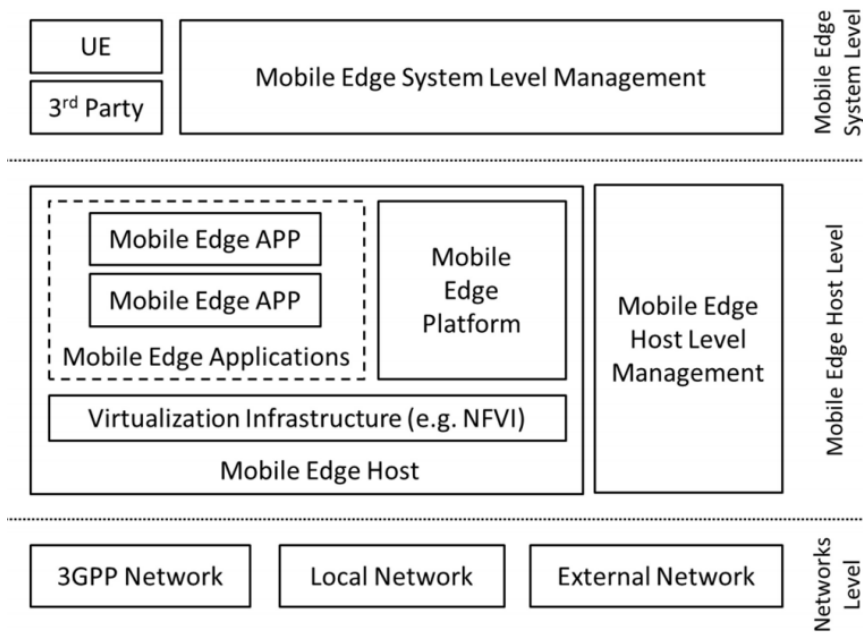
UE

3$^{rd}$ Party

Mobile Edge System Level Management

Mobile Edge System Level

Mobile Edge APP

Mobile Edge APP

Mobile Edge Applications

Mobile Edge Platform

Virtualization Infrastructure (e.g. NFVI)

Mobile Edge Host

Mobile Edge Host Level Management

Mobile Edge Host Level

3GPP Network

Local Network

External Network

Networks Level